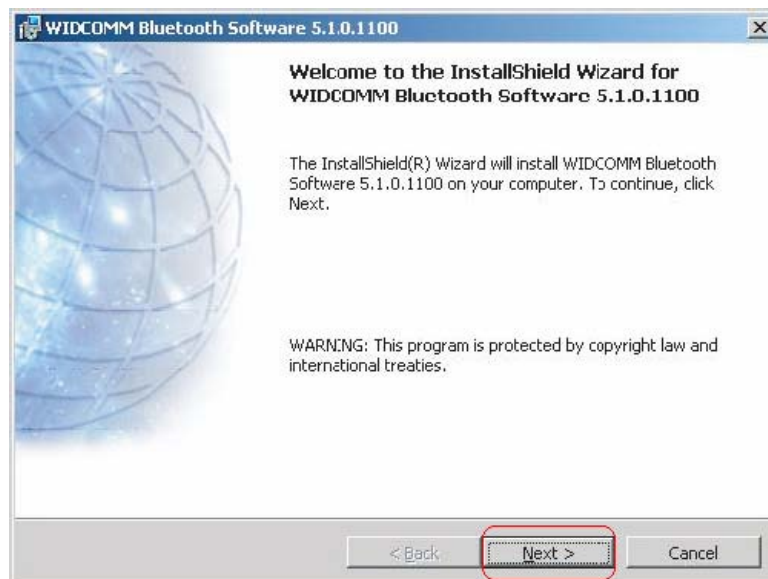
WIDCOMM Bluetooth Software 5.1.0.1100

Welcome to the InstallShield Wizard for WIDCOMM Bluetooth Software 5.1.0.1100

The InstallShield(R) Wizard will install WIDCOMM Bluetooth Software 5.1.0.1100 on your computer. To continue, click Next.

WARNING: This program is protected by copyright law and international treaties.

< Back

Next >

Cancel